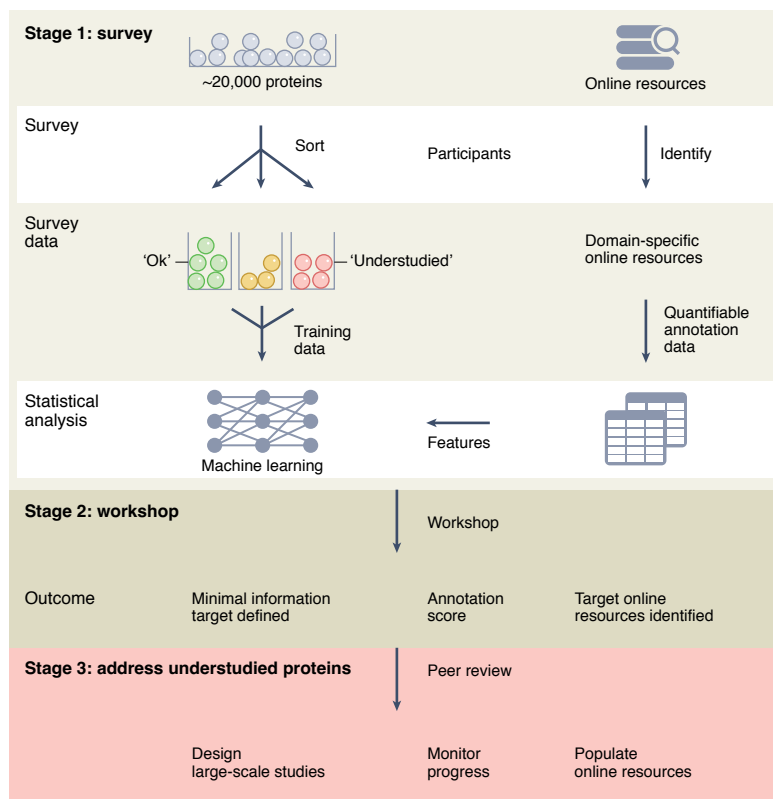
Stage 1: survey

~20,000 proteins

Online resources

Survey

Sort

Participants

Identify

Survey data

'Ok'

'Understudied'

Domain-specific online resources

Training data

Quantifiable annotation data

Statistical analysis

Machine learning

Features

Stage 2: workshop

Workshop

Outcome

Minimal information target defined

Annotation score

Target online resources identified

Stage 3: address understudied proteins

Peer review

Design large-scale studies

Monitor progress

Populate online resources